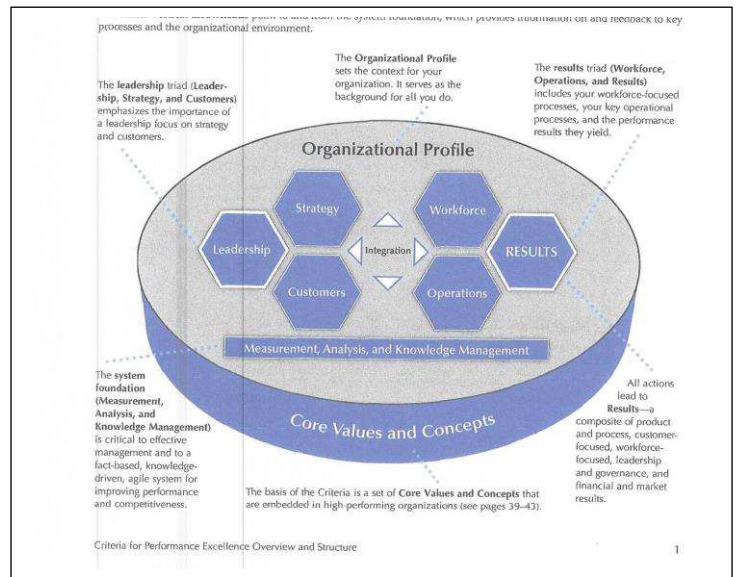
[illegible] point to and from the system foundation, which provides information on and feedback to key processes and the organizational environment.

The Organizational Profile sets the context for your organization. It serves as the background for all you do.

The leadership triad (Leadership, Strategy, and Customers) emphasizes the importance of a leadership focus on strategy and customers.

The results triad (Workforce, Operations, and Results) includes your workforce-focused processes, your key operational processes, and the performance results they yield.

Organizational Profile

Strategy

Workforce

Leadership

Integration

RESULTS

Customers

Operations

Measurement, Analysis, and Knowledge Management

Core Values and Concepts

The system foundation (Measurement, Analysis, and Knowledge Management) is critical to effective management and to a fact-based, knowledge-driven, agile system for improving performance and competitiveness.

All actions lead to Results—a composite of product and process, customer-focused, workforce-focused, leadership and governance, and financial and market results.

The basis of the Criteria is a set of Core Values and Concepts that are embedded in high-performing organizations (see pages 39–43).

Criteria for Performance Excellence Overview and Structure

1